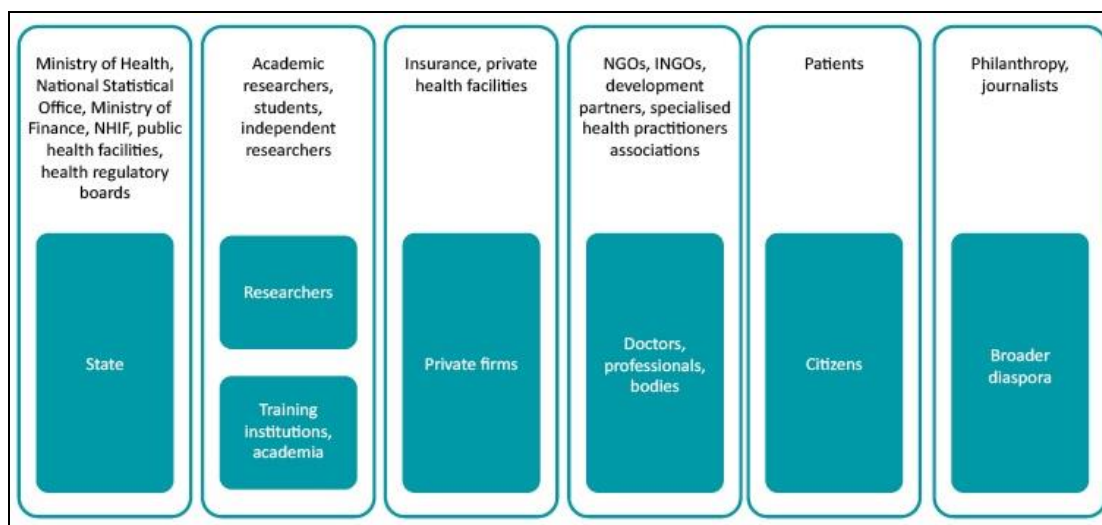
Ministry of Health, National Statistical Office, Ministry of Finance, NHIF, public health facilities, health regulatory boards

State

Academic researchers, students, independent researchers

Researchers

Training institutions, academia

Insurance, private health facilities

Private firms

NGOs, INGOs, development partners, specialised health practitioners associations

Doctors, professionals, bodies

Patients

Citizens

Philanthropy, journalists

Broader diaspora